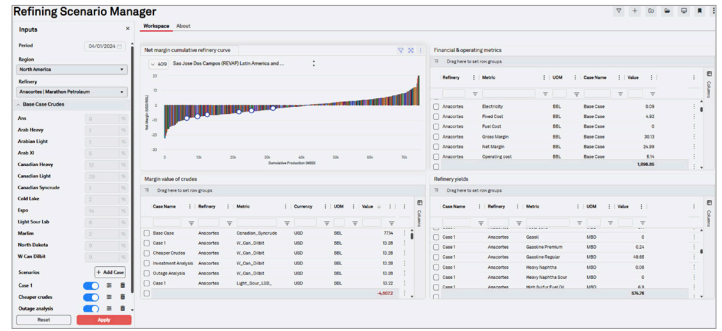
Refining Scenario Manager

Workspace About

Inputs

Period 04/01/2024

Region
North America

Refinery
Anacortes | Marathon Petroleum

Base Case Crudes

Ara
Arab Heavy
Arabian Light
Arab XI
Canadian Heavy
Canadian Light
Canadian Syncrude
Cold Lake
Espo
Light Sour Lsb
Marlim
North Dakota
W Can Dilbit

Scenarios
+ Add Case

Case 1
Cheaper crudes
Outage analysis

Reset Apply

Net margin cumulative refinery curve

Sao Jose Dos Campos (REVAP) Latin America and ...

Cumulative Production (MBD)

Financial & operating metrics

Drag here to set row groups

| Refinery | Metric | UOM | Case Name | Value |
|---|---|---|---|---|
| Anacortes | Electricity | BBL | Base Case | 0.09 |
| Anacortes | Fixed Cost | BBL | Base Case | 4.82 |
| Anacortes | Fuel Cost | BBL | Base Case | 0 |
| Anacortes | Gross Margin | BBL | Base Case | 30.13 |
| Anacortes | Net Margin | BBL | Base Case | 24.99 |
| Anacortes | Operating cost | BBL | Base Case | 6.14 |
| | | | | 1,898.85 |

Margin value of crudes

Drag here to set row groups

| Case Name | Refinery | Metric | Currency | UOM | Value |
|---|---|---|---|---|---|
| Base Case | Anacortes | Canadian_Syncrude | USD | BBL | 77.14 |
| Case 1 | Anacortes | W_Can_Dilbit | USD | BBL | 13.28 |
| Cheaper Crudes | Anacortes | W_Can_Dilbit | USD | BBL | 13.28 |
| Investment Analysis | Anacortes | W_Can_Dilbit | USD | BBL | 13.28 |
| Outage Analysis | Anacortes | W_Can_Dilbit | USD | BBL | 13.28 |
| Case 1 | Anacortes | Light_Sour_LSB_ | USD | BBL | 13.22 |
| | | | | | -4,807.2 |

Refinery yields

Drag here to set row groups

| Case Name | Refinery | Metric | UOM | Case Name | Value |
|---|---|---|---|---|---|
| Case 1 | Anacortes | Gasoil | MBD | Case 1 | 0 |
| Case 1 | Anacortes | Gasoline Premium | MBD | Case 1 | 0.24 |
| Case 1 | Anacortes | Gasoline Regular | MBD | Case 1 | 48.65 |
| Case 1 | Anacortes | Heavy Naphtha | MBD | Case 1 | 0.08 |
| Case 1 | Anacortes | Heavy Naphtha Sour | MBD | Case 1 | 0 |
| Case 1 | Anacortes | High Sulfur Fuel Oil | MBD | Case 1 | 6.9 |
| | | | | | 574.76 |